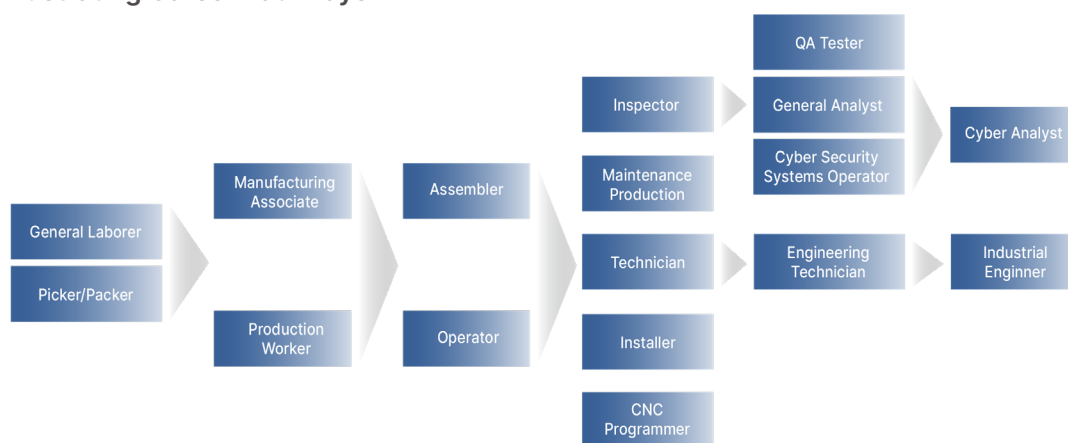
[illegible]

General Laborer

Picker/Packer

Manufacturing Associate

Production Worker

Assembler

Operator

Inspector

Maintenance Production

Technician

Installer

CNC Programmer

QA Tester

General Analyst

Cyber Security Systems Operator

Engineering Technician

Cyber Analyst

Industrial Enginner